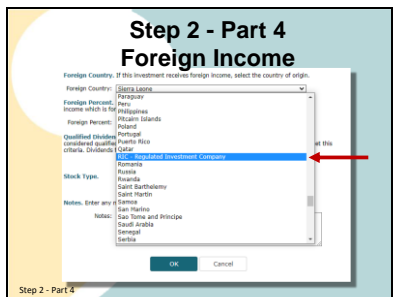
Step 2 - Part 4
Foreign Income

Foreign Country. If this investment receives foreign income, select the country of origin.

Foreign Country: Sierra Leone

Foreign Percent. Income which is for

Foreign Percent:

Qualified Dividen considered qualifie criteria. Dividends

et this

Stock Type.

Notes. Enter any

Notes:

Paraguay
Peru
Philippines
Pitcairn Islands
Poland
Portugal
Puerto Rico
Qatar
RIC - Regulated Investment Company
Romania
Russia
Rwanda
Saint Barthelemy
Saint Martin
Samoa
San Marino
Sao Tome and Principe
Saudi Arabia
Senegal
Serbia

OK
Cancel

Step 2 - Part 4